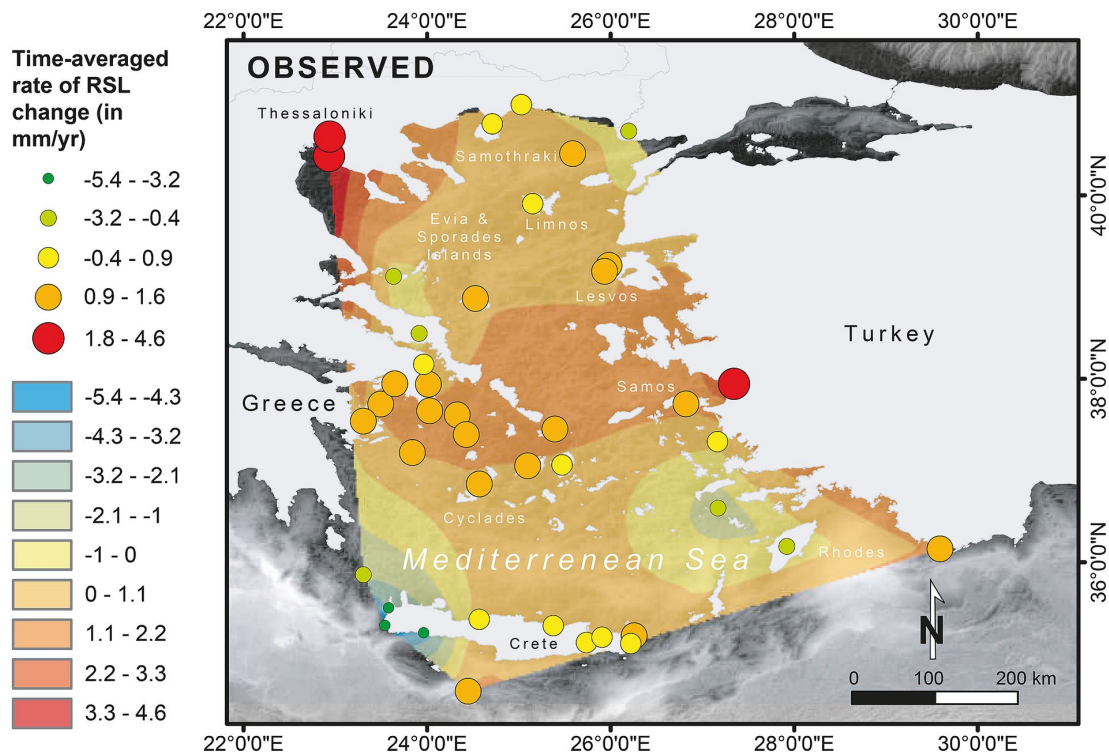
22°0'0"E 24°0'0"E 26°0'0"E 28°0'0"E 30°0'0"E

Time-averaged rate of RSL change (in mm/yr)

-5.4 - -3.2
-3.2 - -0.4
-0.4 - 0.9
0.9 - 1.6
1.8 - 4.6

-5.4 - -4.3
-4.3 - -3.2
-3.2 - -2.1
-2.1 - -1
-1 - 0
0 - 1.1
1.1 - 2.2
2.2 - 3.3
3.3 - 4.6

OBSERVED

Thessaloniki
Samothraki
Evia & Sporades Islands
Limnos
Lesvos
Turkey
Greece
Samos
Cyclades
Mediterrenean Sea
Rhodes
Crete

40°0'0"N
38°0'0"N
36°0'0"N

N

0 100 200 km

22°0'0"E 24°0'0"E 26°0'0"E 28°0'0"E 30°0'0"E